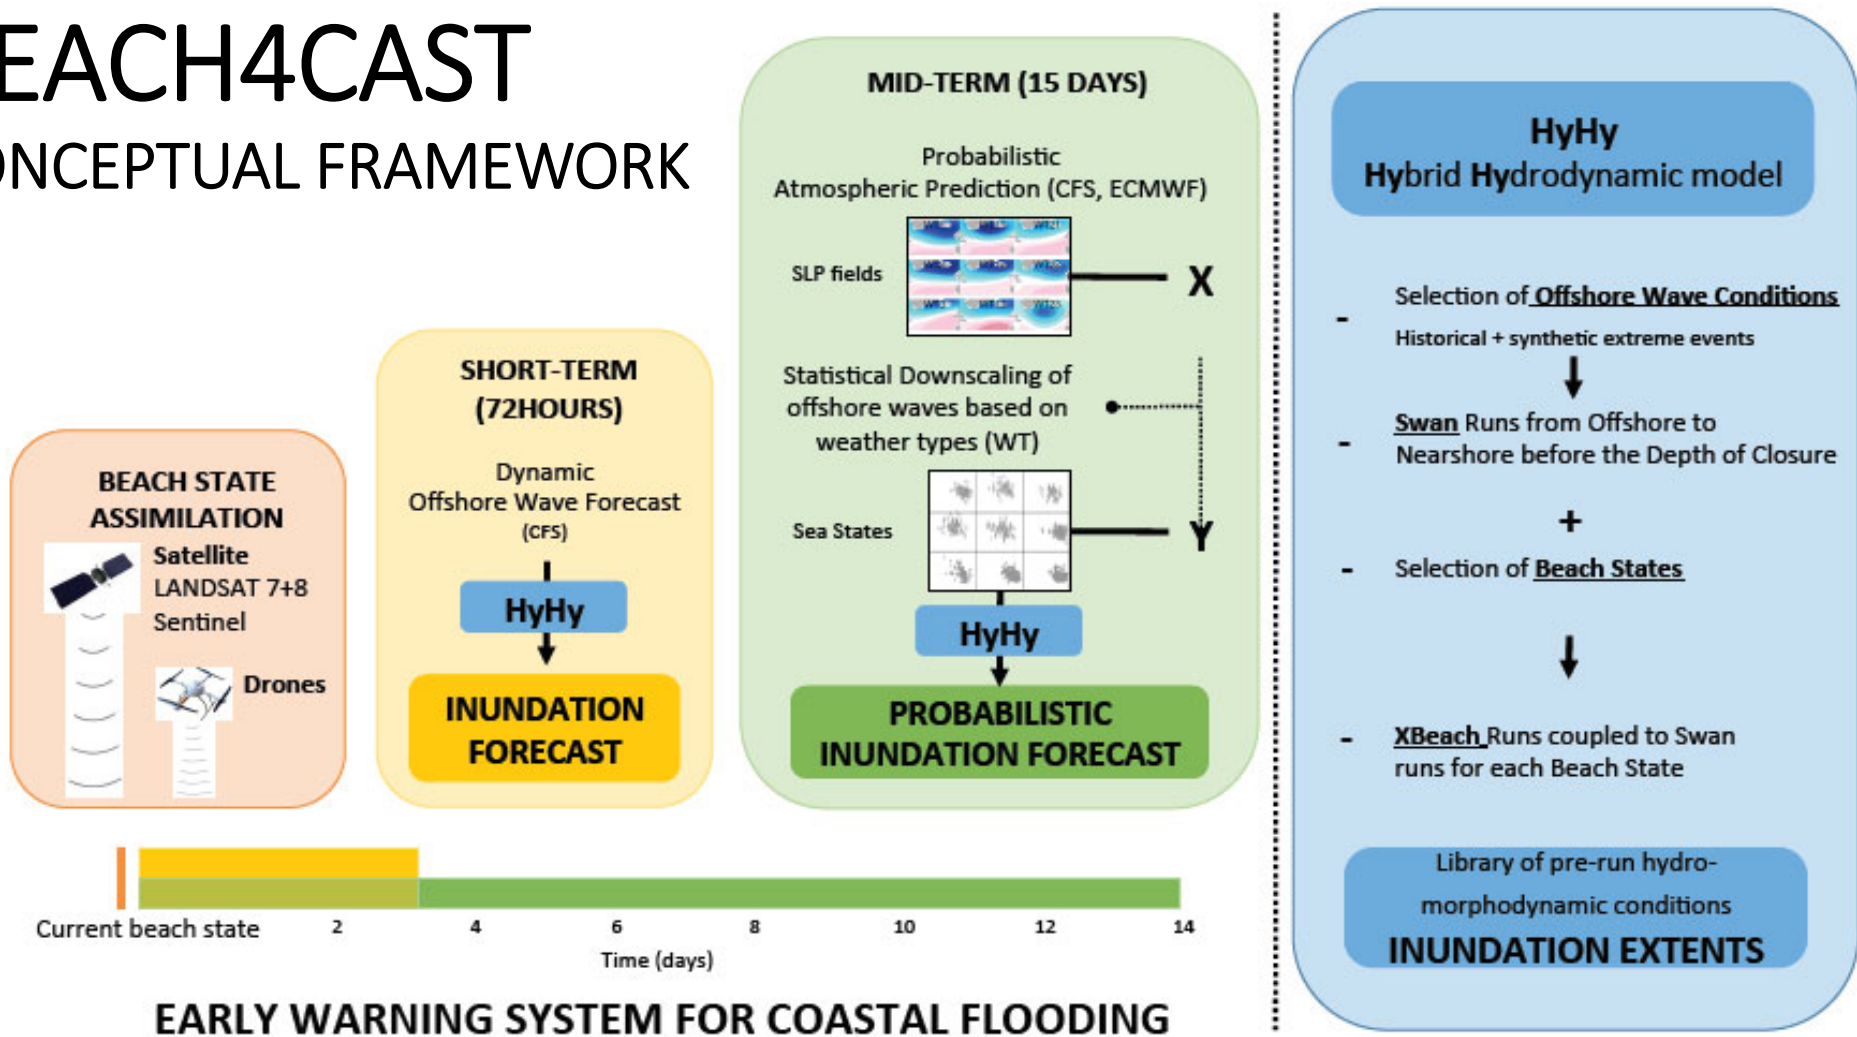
EACH4CAST
NCEPTUAL FRAMEWORK

BEACH STATE ASSIMILATION
Satellite
LANDSAT 7+8
Sentinel
Drones

SHORT-TERM (72HOURS)
Dynamic
Offshore Wave Forecast
(CFS)
HyHy
INUNDATION FORECAST

MID-TERM (15 DAYS)
Probabilistic
Atmospheric Prediction (CFS, ECMWF)
SLP fields
X
Statistical Downscaling of offshore waves based on weather types (WT)
Sea States
Y
HyHy
PROBABILISTIC INUNDATION FORECAST

Current beach state
2
4
6
8
10
12
14
Time (days)

EARLY WARNING SYSTEM FOR COASTAL FLOODING

HyHy
Hybrid Hydrodynamic model

- Selection of Offshore Wave Conditions
Historical + synthetic extreme events

- Swan Runs from Offshore to Nearshore before the Depth of Closure

+

- Selection of Beach States

- XBeach Runs coupled to Swan runs for each Beach State

Library of pre-run hydro-morphodynamic conditions
INUNDATION EXTENTS